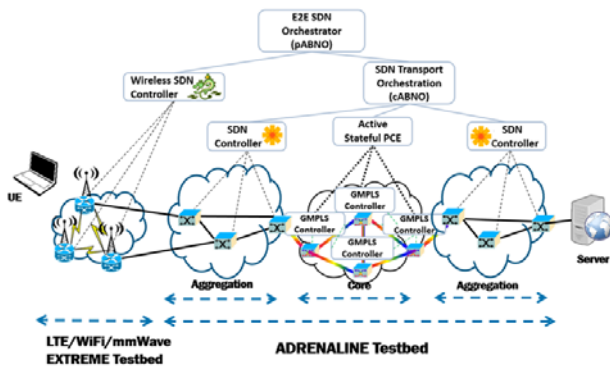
E2E SDN Orchestrator (pABNO)

Wireless SDN Controller

SDN Transport Orchestration (cABNO)

SDN Controller

Active Stateful PCE

SDN Controller

UE

GMPLS Controller

GMPLS Controller

GMPLS Controller

GMPLS Controller

Server

Aggregation

Core

Aggregation

LTE/WiFi/mmWave EXTREME Testbed

ADRENALINE Testbed